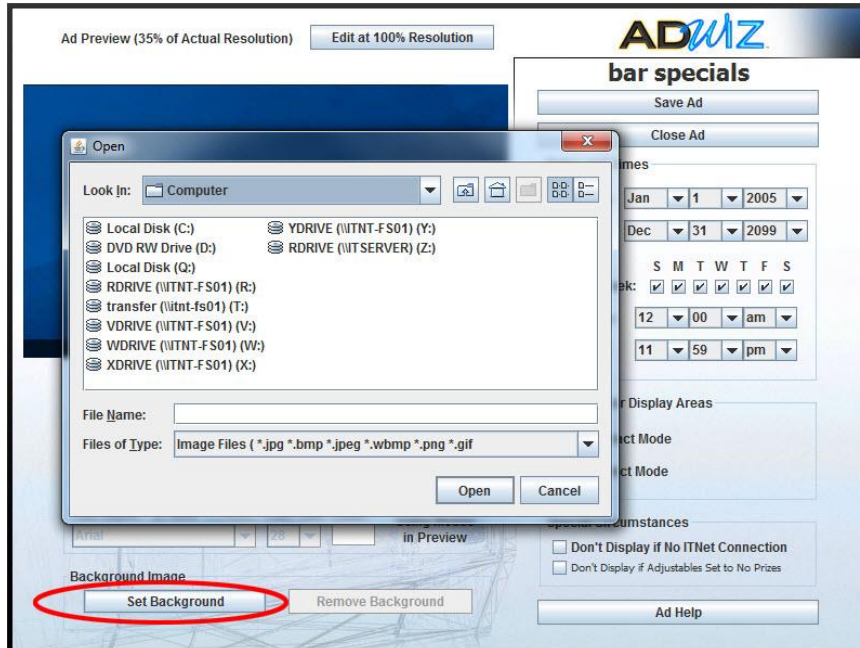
Ad Preview (35% of Actual Resolution)

Edit at 100% Resolution

ADWIZ

bar specials

Save Ad

Close Ad

imes

Jan 1 2005

Dec 31 2099

S M T W T F S

ek:

12 00 am

11 59 pm

r Display Areas

ct Mode

ct Mode

Open

Look In: Computer

Local Disk (C:)
DVD RW Drive (D:)
Local Disk (Q:)
RDRIVE (\\ITNT-FS01) (R:)
transfer (\\itnt-fs01) (T:)
VDRIVE (\\ITNT-FS01) (V:)
WDRIVE (\\ITNT-FS01) (W:)
XDRIVE (\\ITNT-FS01) (X:)
YDRIVE (\\ITNT-FS01) (Y:)
RDRIVE (\\ITSERVER) (Z:)

File Name:

Files of Type: Image Files ( *.jpg *.bmp *.jpeg *.wbmp *.png *.gif

Open

Cancel

Arial 28

in Preview

Special Circumstances

Don't Display if No ITNet Connection

Don't Display if Adjustables Set to No Prizes

Background Image

Set Background

Remove Background

Ad Help